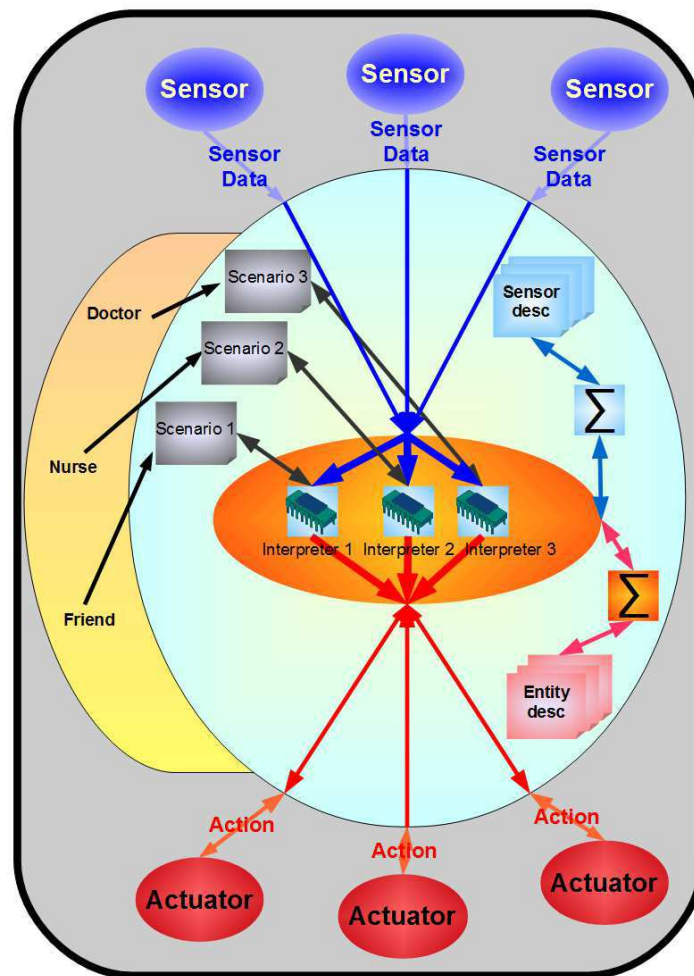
Sensor
Sensor
Sensor
Sensor Data
Sensor Data
Sensor Data
Scenario 3
Scenario 2
Scenario 1
Doctor
Nurse
Friend
Sensor desc
$\sum$
Interpreter 1
Interpreter 2
Interpreter 3
$\sum$
Entity desc
Action
Action
Action
Actuator
Actuator
Actuator